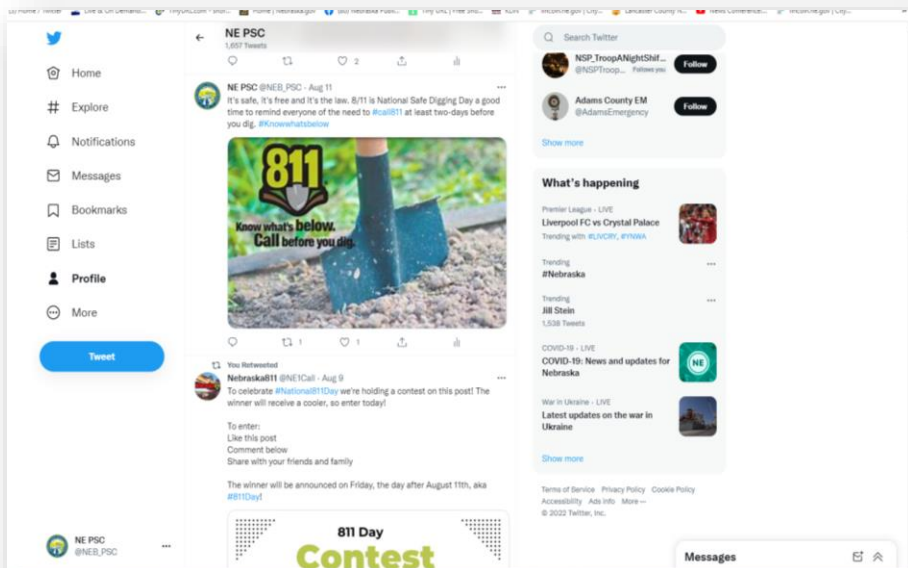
Home
Explore
Notifications
Messages
Bookmarks
Lists
Profile
More
Tweet

NE PSC
@NEB_PSC

NE PSC
1,657 Tweets

2

NE PSC @NEB_PSC · Aug 11
It's safe, it's free and it's the law. 8/11 is National Safe Digging Day a good time to remind everyone of the need to #call811 at least two-days before you dig. #Knowwhatsbelow

811
Know what's below. Call before you dig.

1 1

You Retweeted
Nebraska811 @NE1Call · Aug 9
To celebrate #National811Day we're holding a contest on this post! The winner will receive a cooler, so enter today!

To enter:
Like this post
Comment below
Share with your friends and family

The winner will be announced on Friday, the day after August 11th, aka #811Day!

811 Day
Contest

Search Twitter

NSP_TroopANightShif...
@NSPTroop... Follows you
Follow

Adams County EM
@AdamsEmergency
Follow

Show more

What's happening

Premier League · LIVE
Liverpool FC vs Crystal Palace
Trending with #LIVCRY, #YNWA

Trending
#Nebraska

Trending
Jill Stein
1,538 Tweets

COVID-19 · LIVE
COVID-19: News and updates for Nebraska

War in Ukraine · LIVE
Latest updates on the war in Ukraine

Show more

Terms of Service Privacy Policy Cookie Policy Accessibility Ads info More ···
© 2022 Twitter, Inc.

Messages